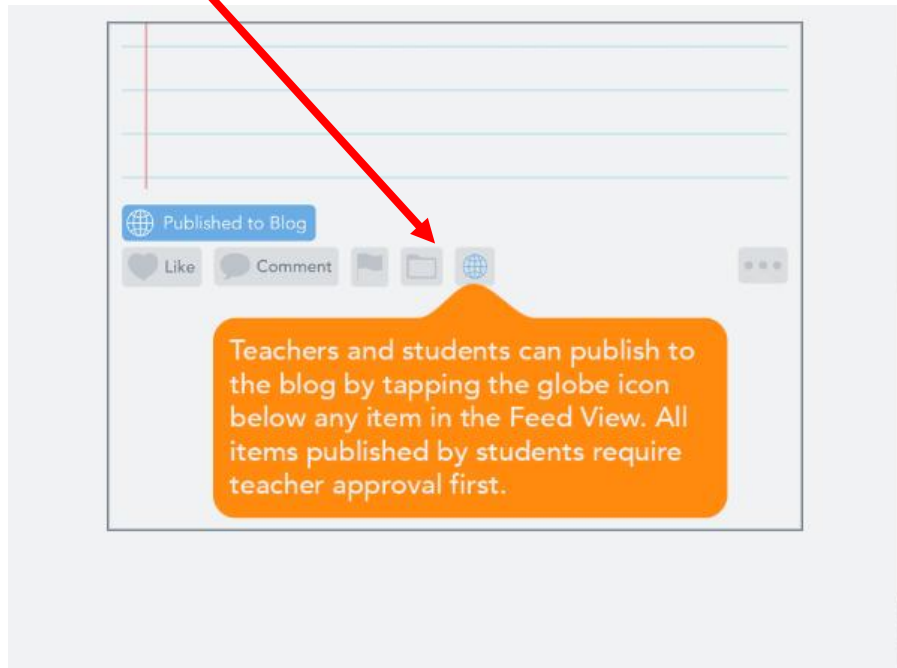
Published to Blog

Like Comment

Teachers and students can publish to the blog by tapping the globe icon below any item in the Feed View. All items published by students require teacher approval first.